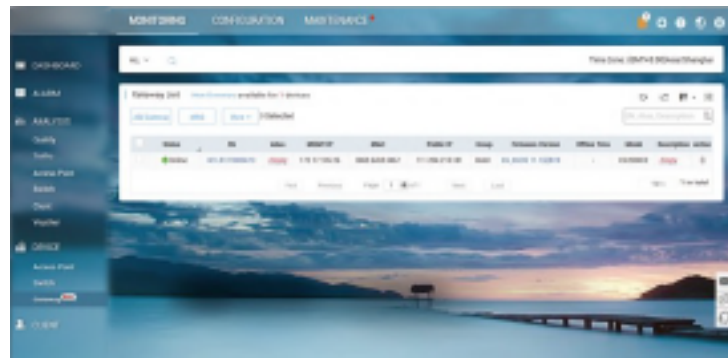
MONITORING CONFIGURATION MAINTENANCE

DASHBOARD
ALARM
ANALYSIS
Quality
Traffic
Access Point
Switch
Client
Wayfind
DEVICE
Access Point
Switch
Gateway
CLIENT

Time Zone: (GMT+8:00)Asia/Shanghai

Gateway (1) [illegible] available for 1 devices

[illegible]

| | Status | SN | Alias | MGMT IP | MAC | Public IP | Group | Firmware Version | Offline Time | Model | Description | Action |
|---|---|---|---|---|---|---|---|---|---|---|---|---|
| | Online | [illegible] | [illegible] | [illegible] | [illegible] | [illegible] | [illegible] | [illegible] | - | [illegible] | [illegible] | |

First Previous Page 1 of 1 Next Last